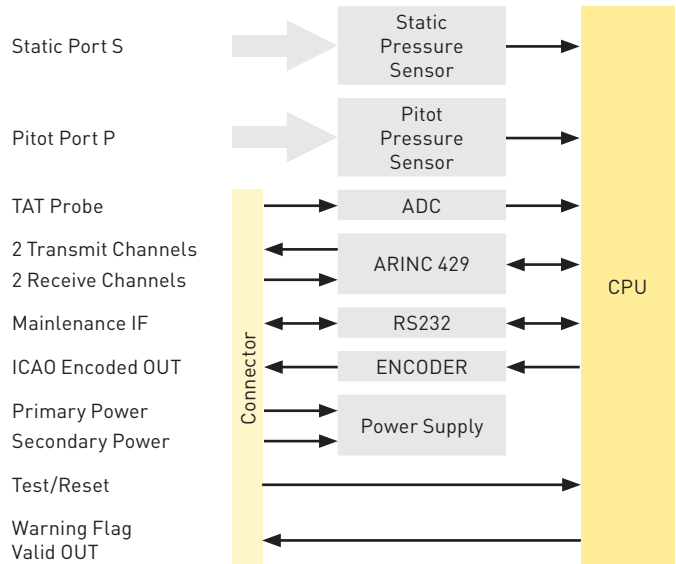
Static Port S

Pitot Port P

TAT Probe

2 Transmit Channels

2 Receive Channels

Mainlenance IF

ICAO Encoded OUT

Primary Power

Secondary Power

Test/Reset

Warning Flag
Valid OUT

Connector

Static
Pressure
Sensor

Pitot
Pressure
Sensor

ADC

ARINC 429

RS232

ENCODER

Power Supply

CPU